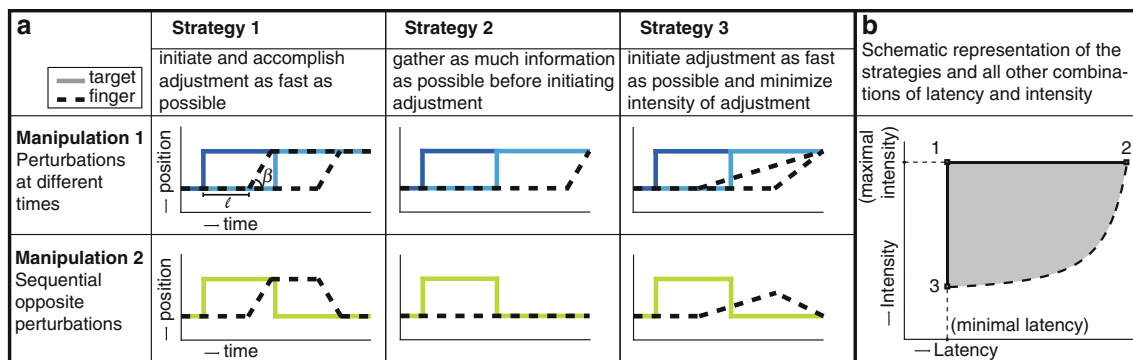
a

target
finger

Strategy 1
initiate and accomplish adjustment as fast as possible

Strategy 2
gather as much information as possible before initiating adjustment

Strategy 3
initiate adjustment as fast as possible and minimize intensity of adjustment

Manipulation 1
Perturbations at different times

— position
$\beta$
$\ell$
— time

Manipulation 2
Sequential opposite perturbations

— position
— time

b
Schematic representation of the strategies and all other combinations of latency and intensity

(maximal intensity)
1
2
3
— Intensity
(minimal latency)
— Latency